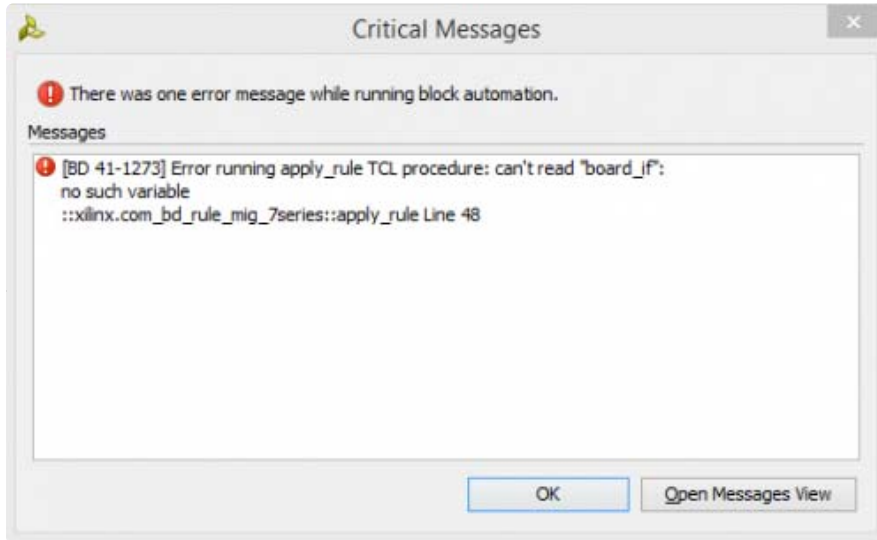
Critical Messages

There was one error message while running block automation.

Messages

[BD 41-1273] Error running apply_rule TCL procedure: can't read "board_if": no such variable
::xilinx.com_bd_rule_mig_7series::apply_rule Line 48

OK

Open Messages View